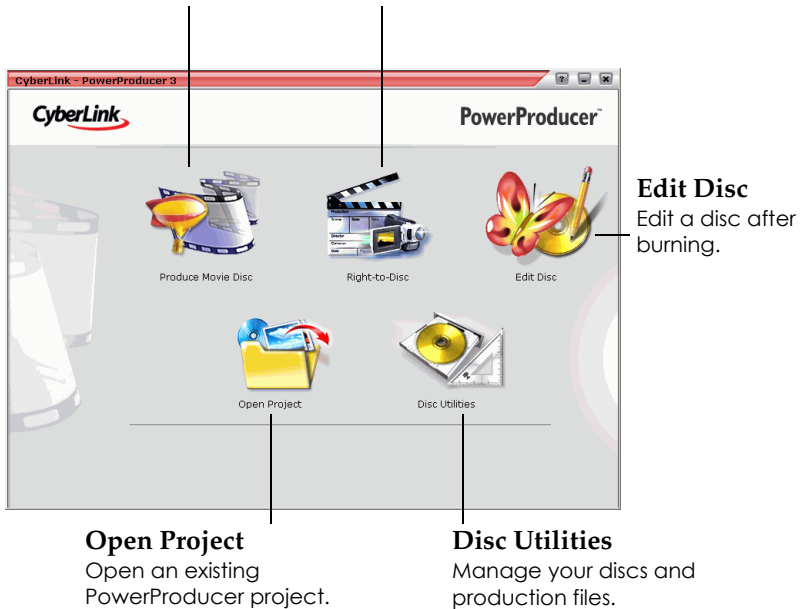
CyberLink - PowerProducer 3

CyberLink

PowerProducer™

Produce Movie Disc

Right-to-Disc

Edit Disc

Open Project

Disc Utilities

**Edit Disc**
Edit a disc after burning.

**Open Project**
Open an existing PowerProducer project.

**Disc Utilities**
Manage your discs and production files.